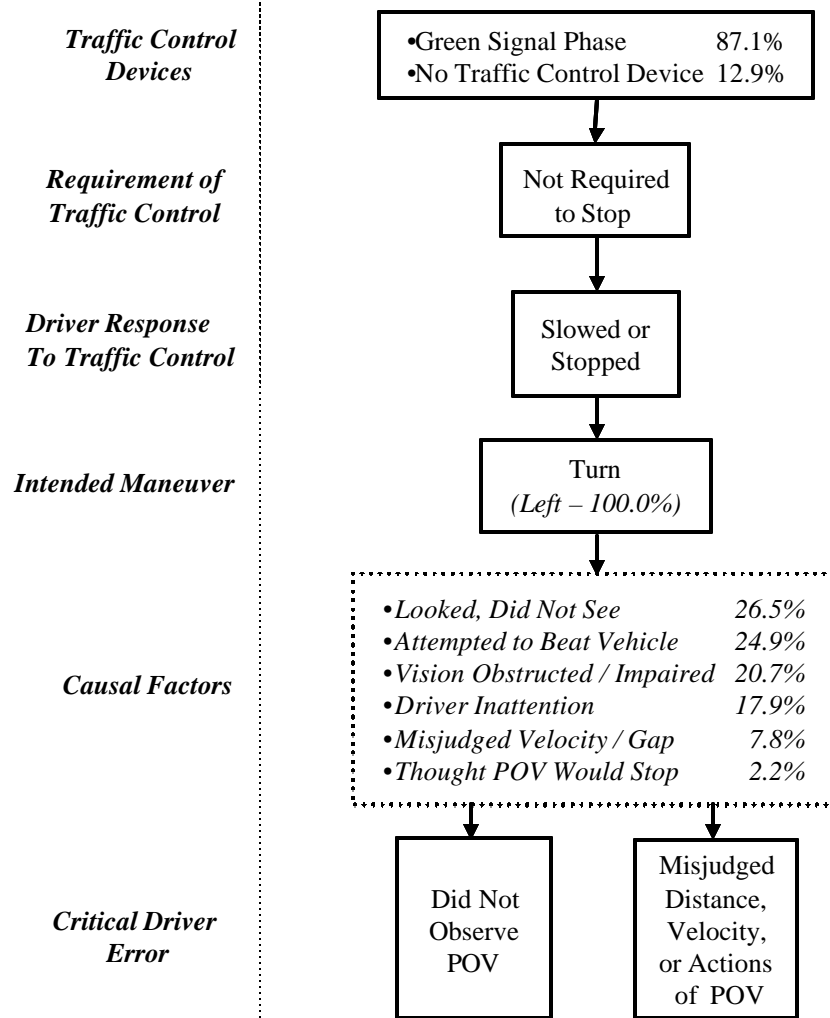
Traffic Control Devices

•Green Signal Phase 87.1%
•No Traffic Control Device 12.9%

Requirement of Traffic Control

Not Required to Stop

Driver Response To Traffic Control

Slowed or Stopped

Intended Maneuver

Turn
(Left – 100.0%)

Causal Factors

•Looked, Did Not See 26.5%
•Attempted to Beat Vehicle 24.9%
•Vision Obstructed / Impaired 20.7%
•Driver Inattention 17.9%
•Misjudged Velocity / Gap 7.8%
•Thought POV Would Stop 2.2%

Critical Driver Error

Did Not Observe POV

Misjudged Distance, Velocity, or Actions of POV